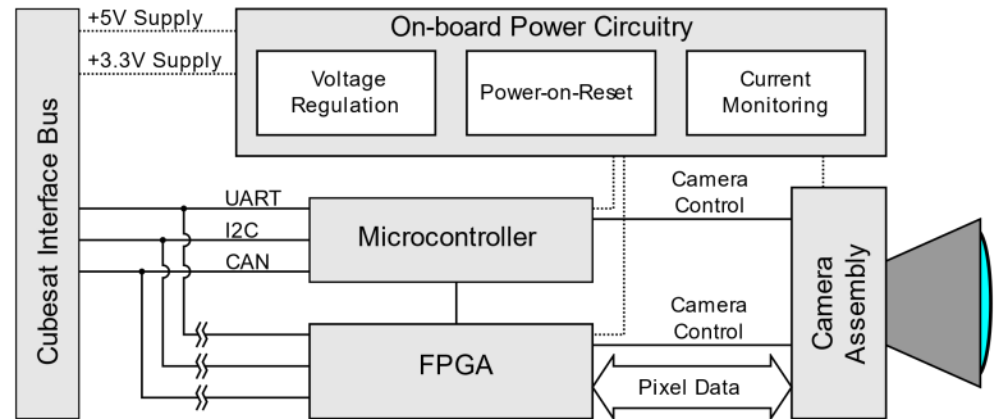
+5V Supply
+3.3V Supply
On-board Power Circuitry
Voltage Regulation
Power-on-Reset
Current Monitoring
Cubesat Interface Bus
UART
I2C
CAN
Microcontroller
Camera Control
Camera Control
FPGA
Pixel Data
Camera Assembly